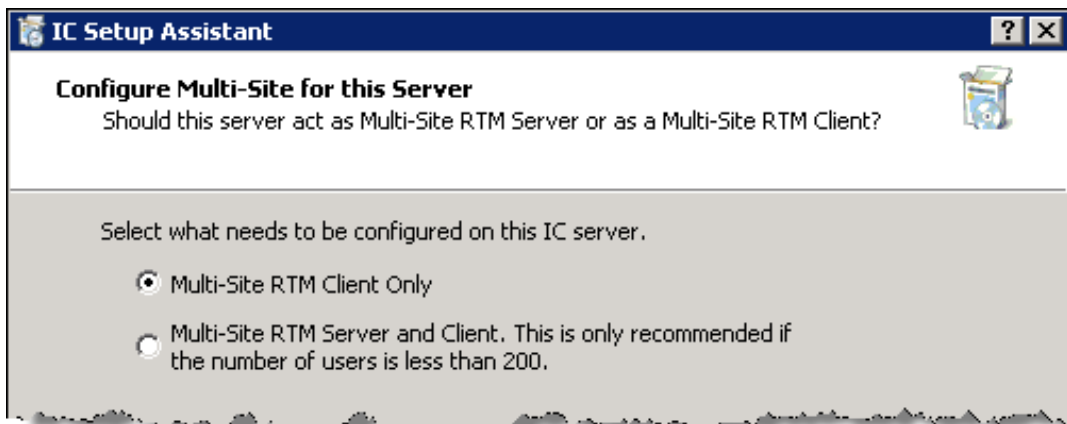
IC Setup Assistant

? X

Configure Multi-Site for this Server

Should this server act as Multi-Site RTM Server or as a Multi-Site RTM Client?

Select what needs to be configured on this IC server.

Multi-Site RTM Client Only

Multi-Site RTM Server and Client. This is only recommended if the number of users is less than 200.